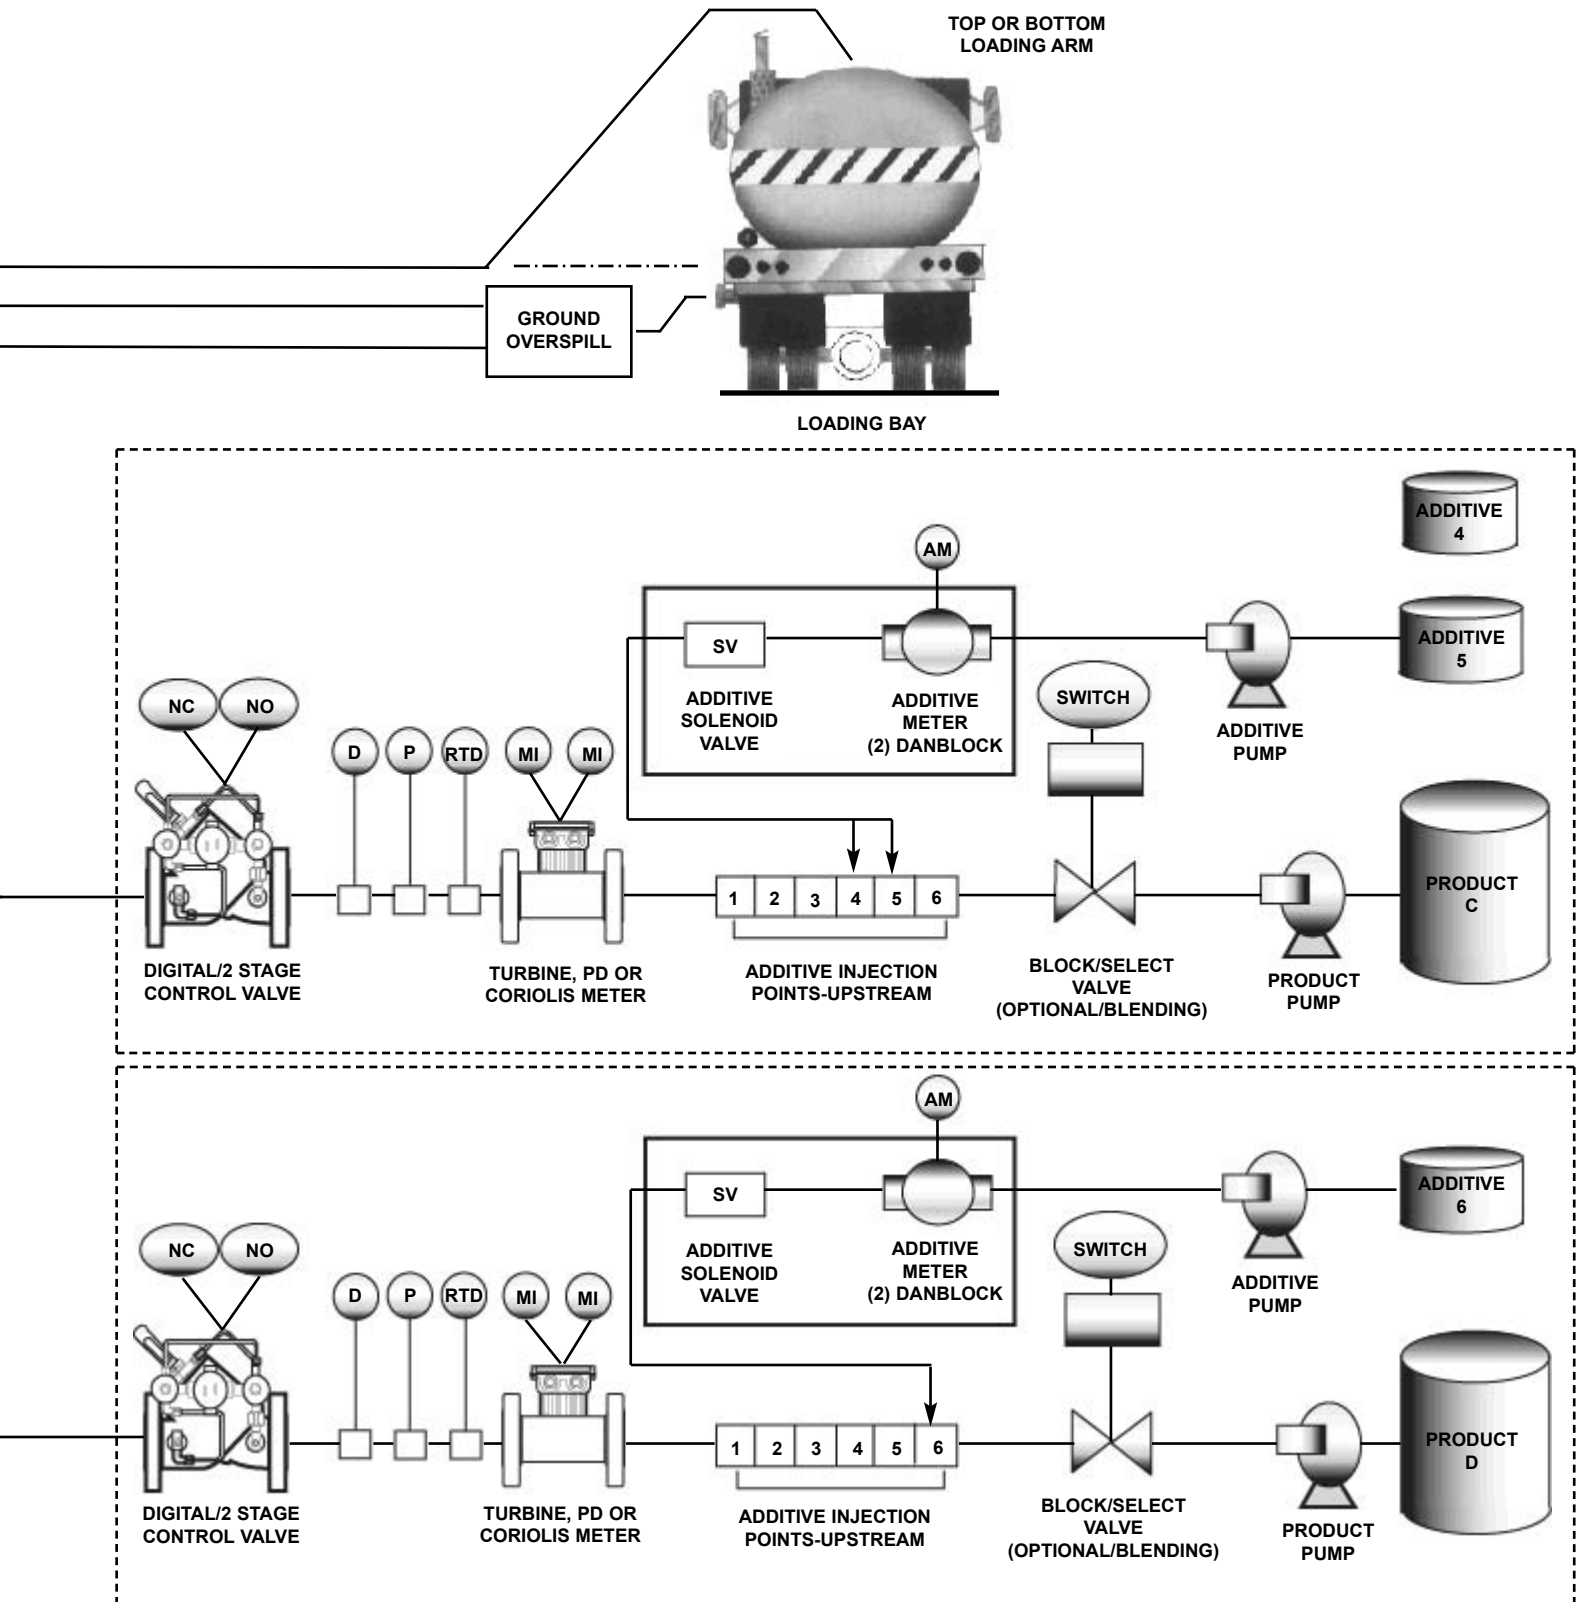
TOP OR BOTTOM LOADING ARM

GROUND OVERSPILL

LOADING BAY

ADDITIVE 4

AM

SV

ADDITIVE SOLENOID VALVE

ADDITIVE METER (2) DANBLOCK

ADDITIVE 5

SWITCH

ADDITIVE PUMP

NC NO

D P RTD MI MI

1 2 3 4 5 6

PRODUCT C

DIGITAL/2 STAGE CONTROL VALVE

TURBINE, PD OR CORIOLIS METER

ADDITIVE INJECTION POINTS-UPSTREAM

BLOCK/SELECT VALVE (OPTIONAL/BLENDING)

PRODUCT PUMP

AM

SV

ADDITIVE SOLENOID VALVE

ADDITIVE METER (2) DANBLOCK

ADDITIVE 6

SWITCH

ADDITIVE PUMP

NC NO

D P RTD MI MI

1 2 3 4 5 6

PRODUCT D

DIGITAL/2 STAGE CONTROL VALVE

TURBINE, PD OR CORIOLIS METER

ADDITIVE INJECTION POINTS-UPSTREAM

BLOCK/SELECT VALVE (OPTIONAL/BLENDING)

PRODUCT PUMP